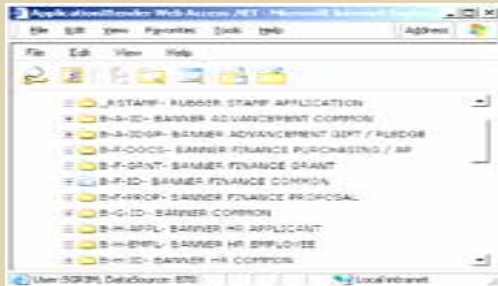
ApplicationXtender Web Access .NET - Microsoft Internet Explorer
File Edit View Favorites Tools Help
Address
File Edit View Help
_RSTAMP- RUBBER STAMP APPLICATION
B-A-ID- BANNER ADVANCEMENT COMMON
B-A-DOGP- BANNER ADVANCEMENT GIFT / PLEDGE
B-F-DOCS- BANNER FINANCE PURCHASING / AP
B-F-GRNT- BANNER FINANCE GRANT
B-F-ID- BANNER FINANCE COMMON
B-F-PROP- BANNER FINANCE PROPOSAL
B-G-ID- BANNER COMMON
B-H-APPL- BANNER HR APPLICANT
B-H-EMPL- BANNER HR EMPLOYEE
B-H-ID- BANNER HR COMMON
User:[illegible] DataSource: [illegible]
Local intranet